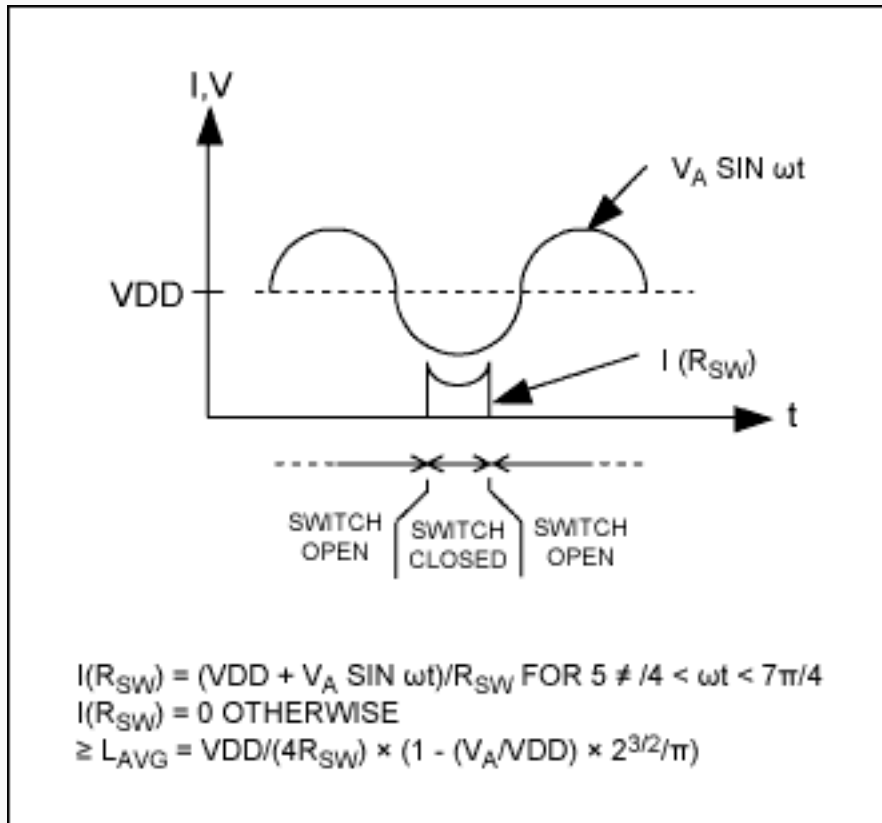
I,V

$V_A$ SIN ωt

VDD

I ($R_{SW}$)

t

SWITCH OPEN

SWITCH CLOSED

SWITCH OPEN

I($R_{SW}$) = (VDD + $V_A$ SIN ωt)/$R_{SW}$ FOR 5 ≠ /4 < ωt < 7π/4
I($R_{SW}$) = 0 OTHERWISE
≥ $L_{AVG}$ = VDD/(4$R_{SW}$) × (1 - ($V_A$/VDD) × $2^{3/2}$/π)